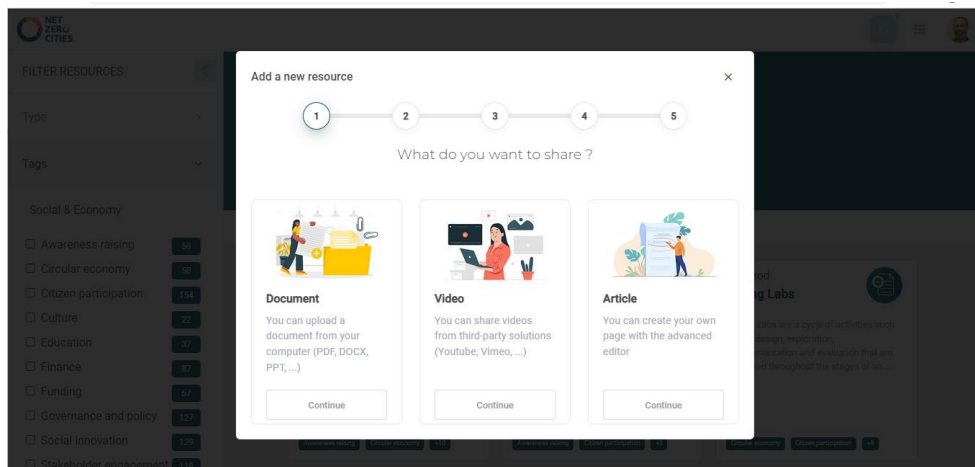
NET ZERO CITIES

FILTER RESOURCES

Type

Tags

Social & Economy

Awareness raising 56
Circular economy 58
Citizen participation 154
Culture 22
Education 37
Finance 67
Funding 57
Governance and policy 127
Social innovation 129
Stakeholder engagement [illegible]

Add a new resource

×

1 2 3 4 5

What do you want to share ?

Document
You can upload a document from your computer (PDF, DOCX, PPT, ...)
Continue

Video
You can share videos from third-party solutions (Youtube, Vimeo, ...)
Continue

Article
You can create your own page with the advanced editor
Continue

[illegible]od
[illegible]g Labs

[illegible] Labs are a cycle of activities such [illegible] design, exploration, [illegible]mation and evaluation that are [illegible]ed throughout the stages of all...

Awareness raising Circular economy +10
Awareness raising Citizen participation +5
Circular economy Citizen participation +8